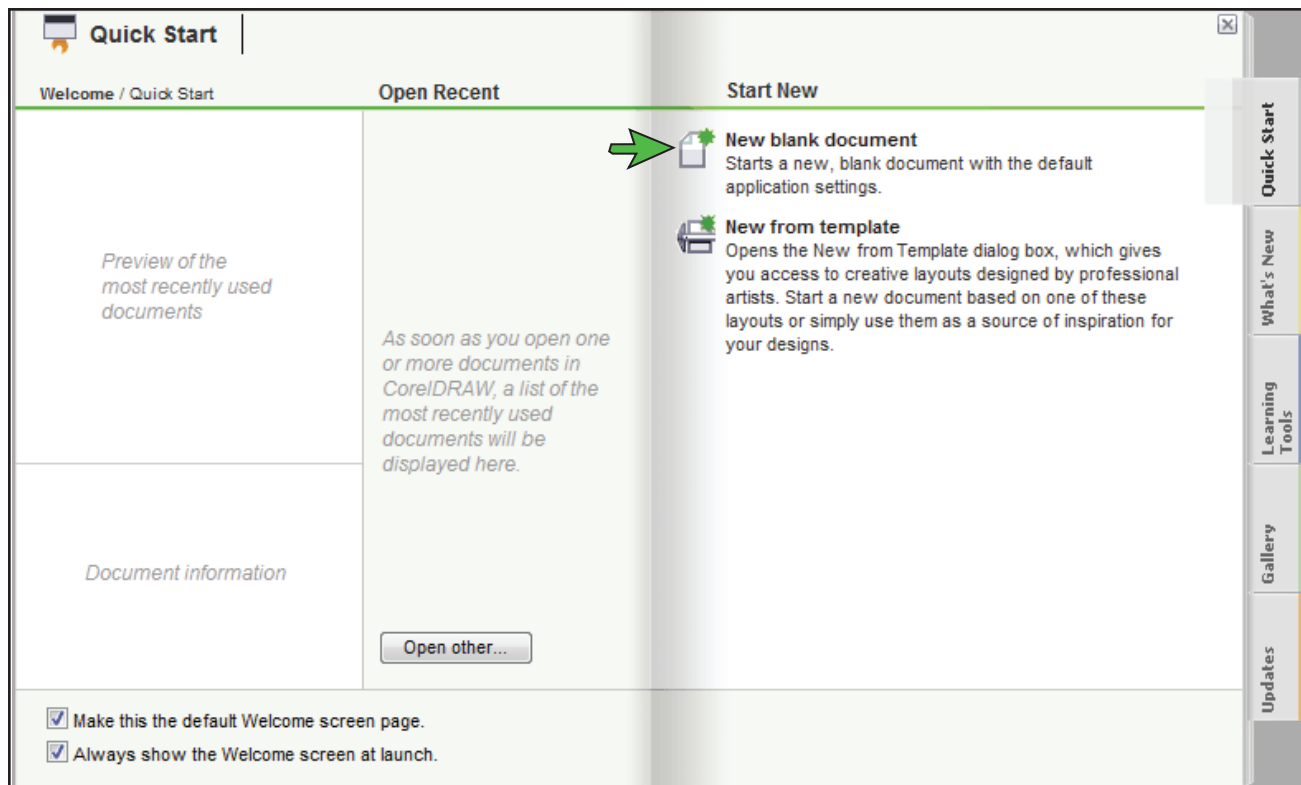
Quick Start

Welcome / Quick Start

Open Recent

Start New

Preview of the most recently used documents

Document information

As soon as you open one or more documents in CorelDRAW, a list of the most recently used documents will be displayed here.

Open other...

New blank document
Starts a new, blank document with the default application settings.

New from template
Opens the New from Template dialog box, which gives you access to creative layouts designed by professional artists. Start a new document based on one of these layouts or simply use them as a source of inspiration for your designs.

Quick Start
What's New
Learning Tools
Gallery
Updates

Make this the default Welcome screen page.
Always show the Welcome screen at launch.